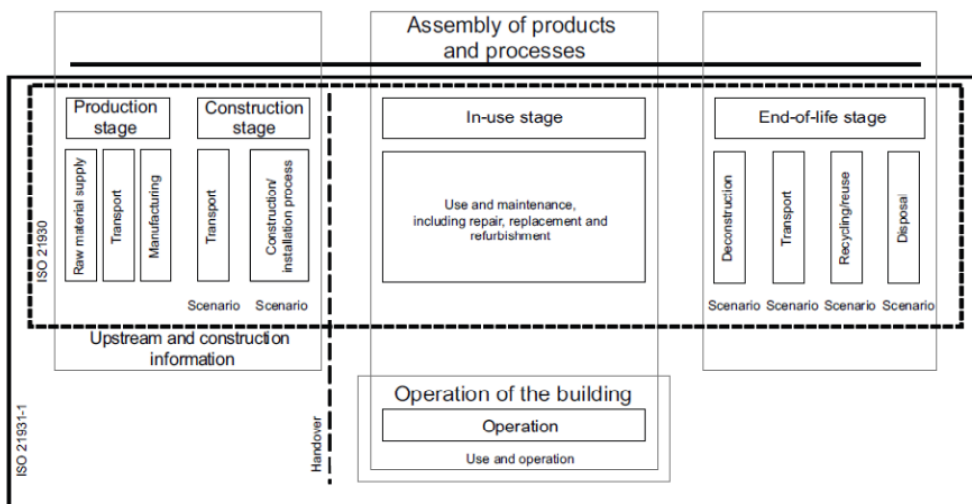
Assembly of products and processes

ISO 21930

Production stage

Raw material supply

Transport

Manufacturing

Construction stage

Transport

Construction/ installation process

Scenario Scenario

Upstream and construction information

In-use stage

Use and maintenance, including repair, replacement and refurbishment

End-of-life stage

Deconstruction

Transport

Recycling/reuse

Disposal

Scenario Scenario Scenario Scenario

ISO 21931-1

Handover

Operation of the building

Operation

Use and operation